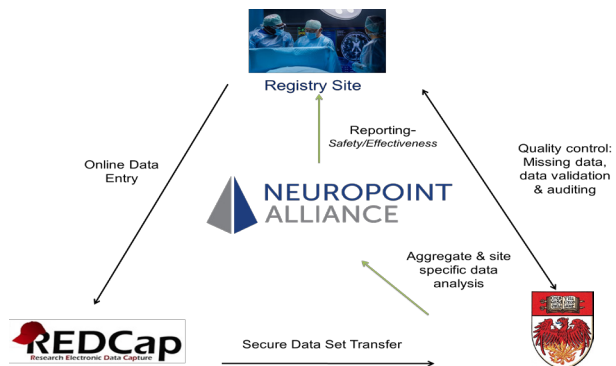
Registry Site

Online Data Entry

Reporting- Safety/Effectiveness

Quality control: Missing data, data validation & auditing

NEUROPOINT ALLIANCE

Aggregate & site specific data analysis

REDCap
Research Electronic Data Capture

Secure Data Set Transfer